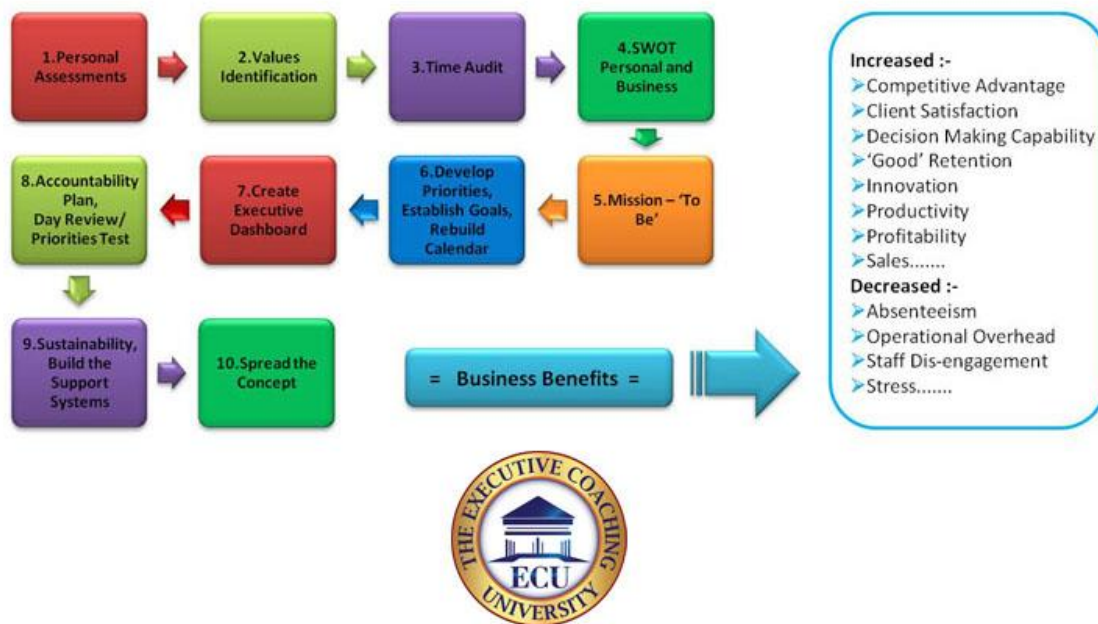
1.Personal Assessments

2.Values Identification

3.Time Audit

4.SWOT Personal and Business

5.Mission – 'To Be'

6.Develop Priorities, Establish Goals, Rebuild Calendar

7.Create Executive Dashboard

8.Accountability Plan, Day Review/ Priorities Test

9.Sustainability, Build the Support Systems

10.Spread the Concept

= Business Benefits =

Increased :-
➢Competitive Advantage
➢Client Satisfaction
➢Decision Making Capability
➢'Good' Retention
➢Innovation
➢Productivity
➢Profitability
➢Sales.......
Decreased :-
➢Absenteeism
➢Operational Overhead
➢Staff Dis-engagement
➢Stress.......

THE EXECUTIVE COACHING ECU UNIVERSITY